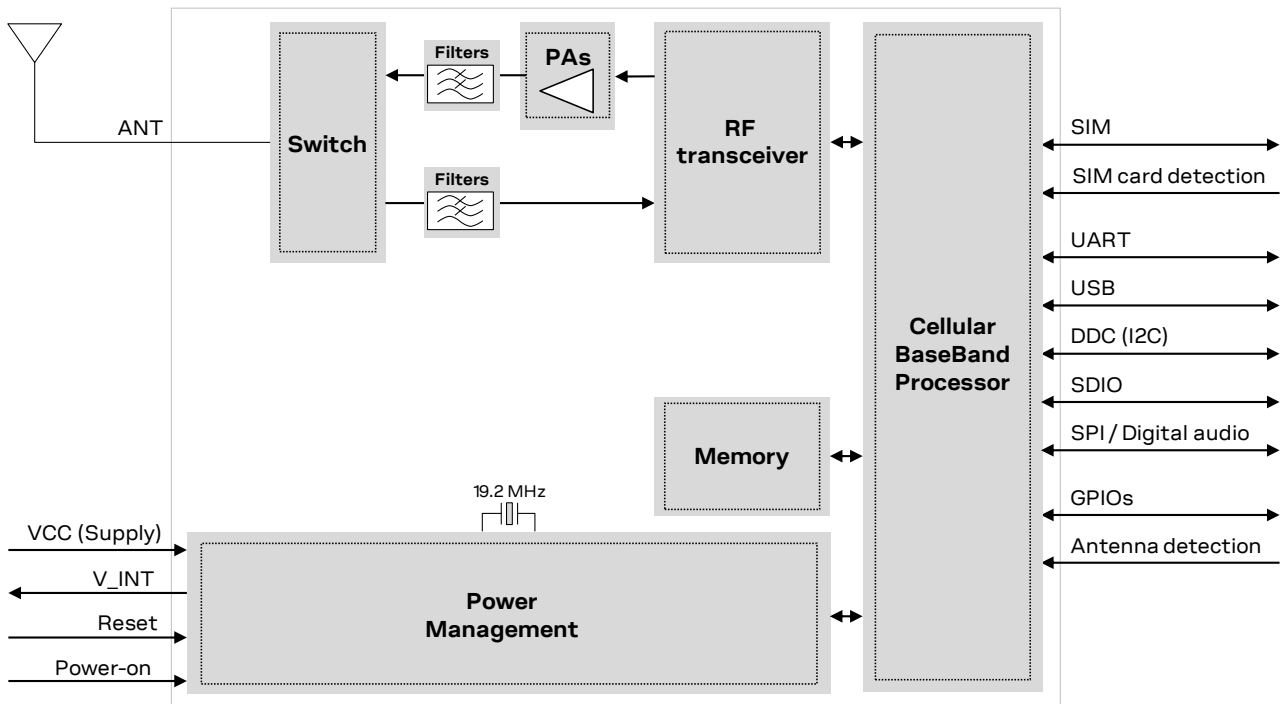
ANT

Switch

Filters

PAs

Filters

RF transceiver

Cellular BaseBand Processor

SIM

SIM card detection

UART

USB

DDC (I2C)

SDIO

SPI / Digital audio

GPIOs

Antenna detection

Memory

19.2 MHz

VCC (Supply)

V_INT

Reset

Power-on

Power Management